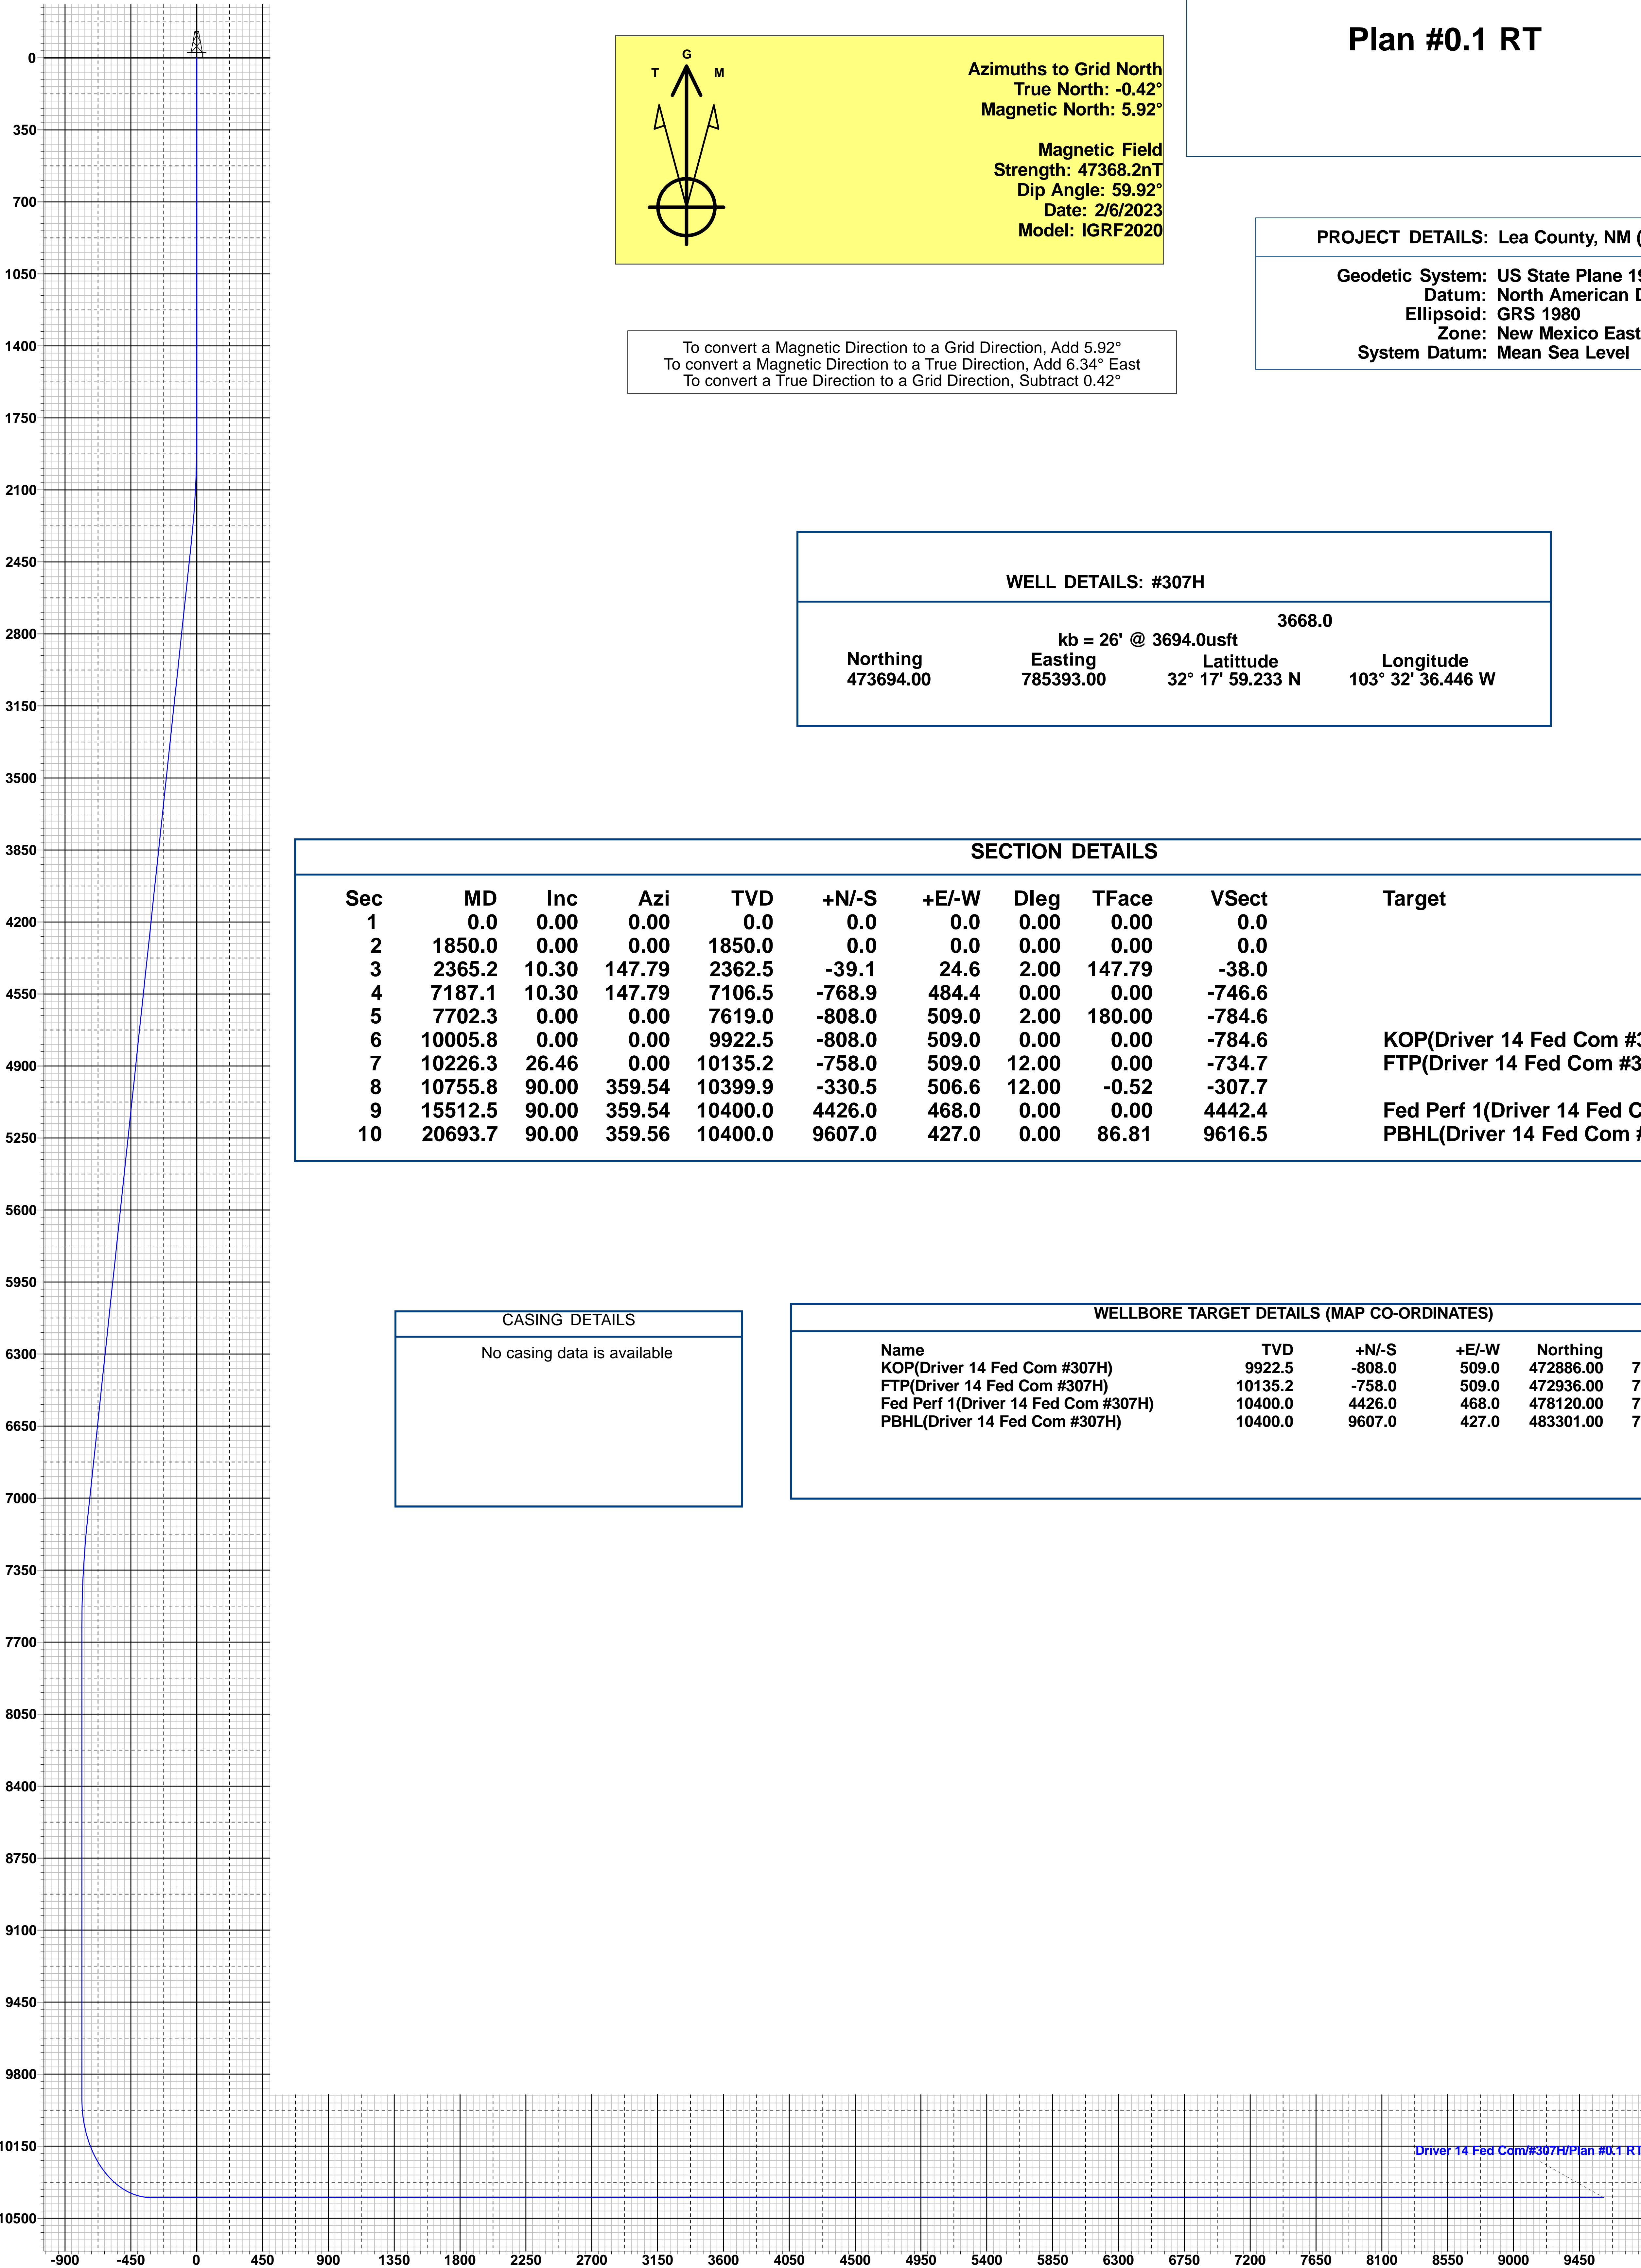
Plan #0.1 RT

T G M

Azimuths to Grid North
True North: -0.42°
Magnetic North: 5.92°

Magnetic Field
Strength: 47368.2nT
Dip Angle: 59.92°
Date: 2/6/2023
Model: IGRF2020

PROJECT DETAILS: Lea County, NM (

Geodetic System: US State Plane 1
Datum: North American D
Ellipsoid: GRS 1980
Zone: New Mexico East
System Datum: Mean Sea Level

To convert a Magnetic Direction to a Grid Direction, Add 5.92°
To convert a Magnetic Direction to a True Direction, Add 6.34° East
To convert a True Direction to a Grid Direction, Subtract 0.42°

WELL DETAILS: #307H

3668.0
kb = 26' @ 3694.0usft

| Northing | Easting | Latittude | Longitude |
|---|---|---|---|
| 473694.00 | 785393.00 | 32° 17' 59.233 N | 103° 32' 36.446 W |

SECTION DETAILS

| Sec | MD | Inc | Azi | TVD | +N/-S | +E/-W | Dleg | TFace | VSect | Target |
|---|---|---|---|---|---|---|---|---|---|---|
| 1 | 0.0 | 0.00 | 0.00 | 0.0 | 0.0 | 0.0 | 0.00 | 0.00 | 0.0 | |
| 2 | 1850.0 | 0.00 | 0.00 | 1850.0 | 0.0 | 0.0 | 0.00 | 0.00 | 0.0 | |
| 3 | 2365.2 | 10.30 | 147.79 | 2362.5 | -39.1 | 24.6 | 2.00 | 147.79 | -38.0 | |
| 4 | 7187.1 | 10.30 | 147.79 | 7106.5 | -768.9 | 484.4 | 0.00 | 0.00 | -746.6 | |
| 5 | 7702.3 | 0.00 | 0.00 | 7619.0 | -808.0 | 509.0 | 2.00 | 180.00 | -784.6 | |
| 6 | 10005.8 | 0.00 | 0.00 | 9922.5 | -808.0 | 509.0 | 0.00 | 0.00 | -784.6 | KOP(Driver 14 Fed Com #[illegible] |
| 7 | 10226.3 | 26.46 | 0.00 | 10135.2 | -758.0 | 509.0 | 12.00 | 0.00 | -734.7 | FTP(Driver 14 Fed Com #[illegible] |
| 8 | 10755.8 | 90.00 | 359.54 | 10399.9 | -330.5 | 506.6 | 12.00 | -0.52 | -307.7 | |
| 9 | 15512.5 | 90.00 | 359.54 | 10400.0 | 4426.0 | 468.0 | 0.00 | 0.00 | 4442.4 | Fed Perf 1(Driver 14 Fed C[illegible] |
| 10 | 20693.7 | 90.00 | 359.56 | 10400.0 | 9607.0 | 427.0 | 0.00 | 86.81 | 9616.5 | PBHL(Driver 14 Fed Com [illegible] |

CASING DETAILS
No casing data is available

WELLBORE TARGET DETAILS (MAP CO-ORDINATES)

| Name | TVD | +N/-S | +E/-W | Northing | |
|---|---|---|---|---|---|
| KOP(Driver 14 Fed Com #307H) | 9922.5 | -808.0 | 509.0 | 472886.00 | 7 |
| FTP(Driver 14 Fed Com #307H) | 10135.2 | -758.0 | 509.0 | 472936.00 | 7 |
| Fed Perf 1(Driver 14 Fed Com #307H) | 10400.0 | 4426.0 | 468.0 | 478120.00 | 7 |
| PBHL(Driver 14 Fed Com #307H) | 10400.0 | 9607.0 | 427.0 | 483301.00 | 7 |

Driver 14 Fed Com/#307H/Plan #0.1 RT

0 350 700 1050 1400 1750 2100 2450 2800 3150 3500 3850 4200 4550 4900 5250 5600 5950 6300 6650 7000 7350 7700 8050 8400 8750 9100 9450 9800 10150 10500

-900 -450 0 450 900 1350 1800 2250 2700 3150 3600 4050 4500 4950 5400 5850 6300 6750 7200 7650 8100 8550 9000 9450